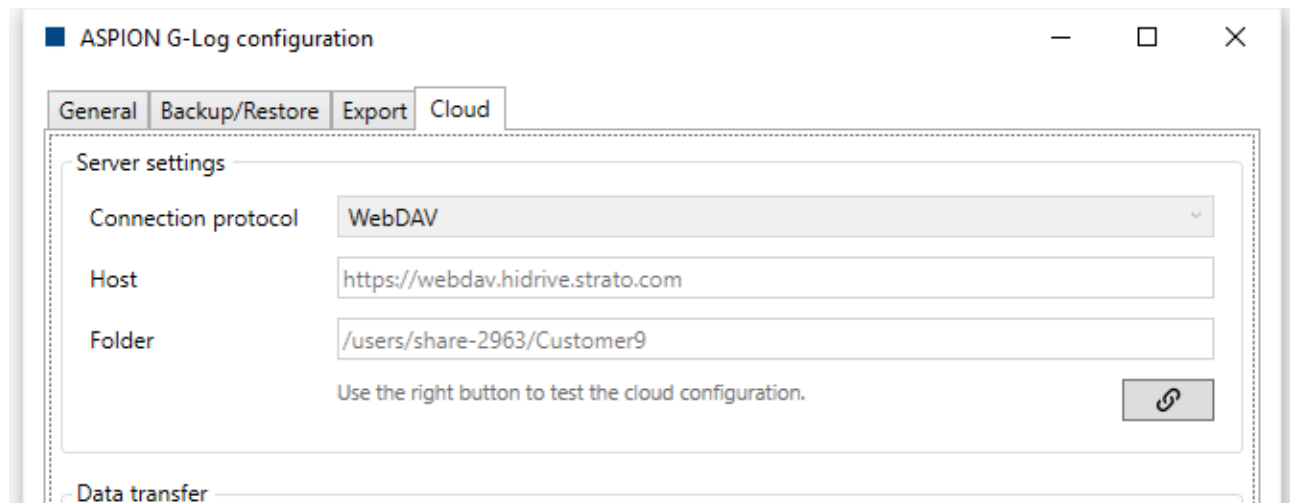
ASPION G-Log configuration

General | Backup/Restore | Export | Cloud

Server settings

Connection protocol WebDAV

Host https://webdav.hidrive.strato.com

Folder /users/share-2963/Customer9

Use the right button to test the cloud configuration.

Data transfer